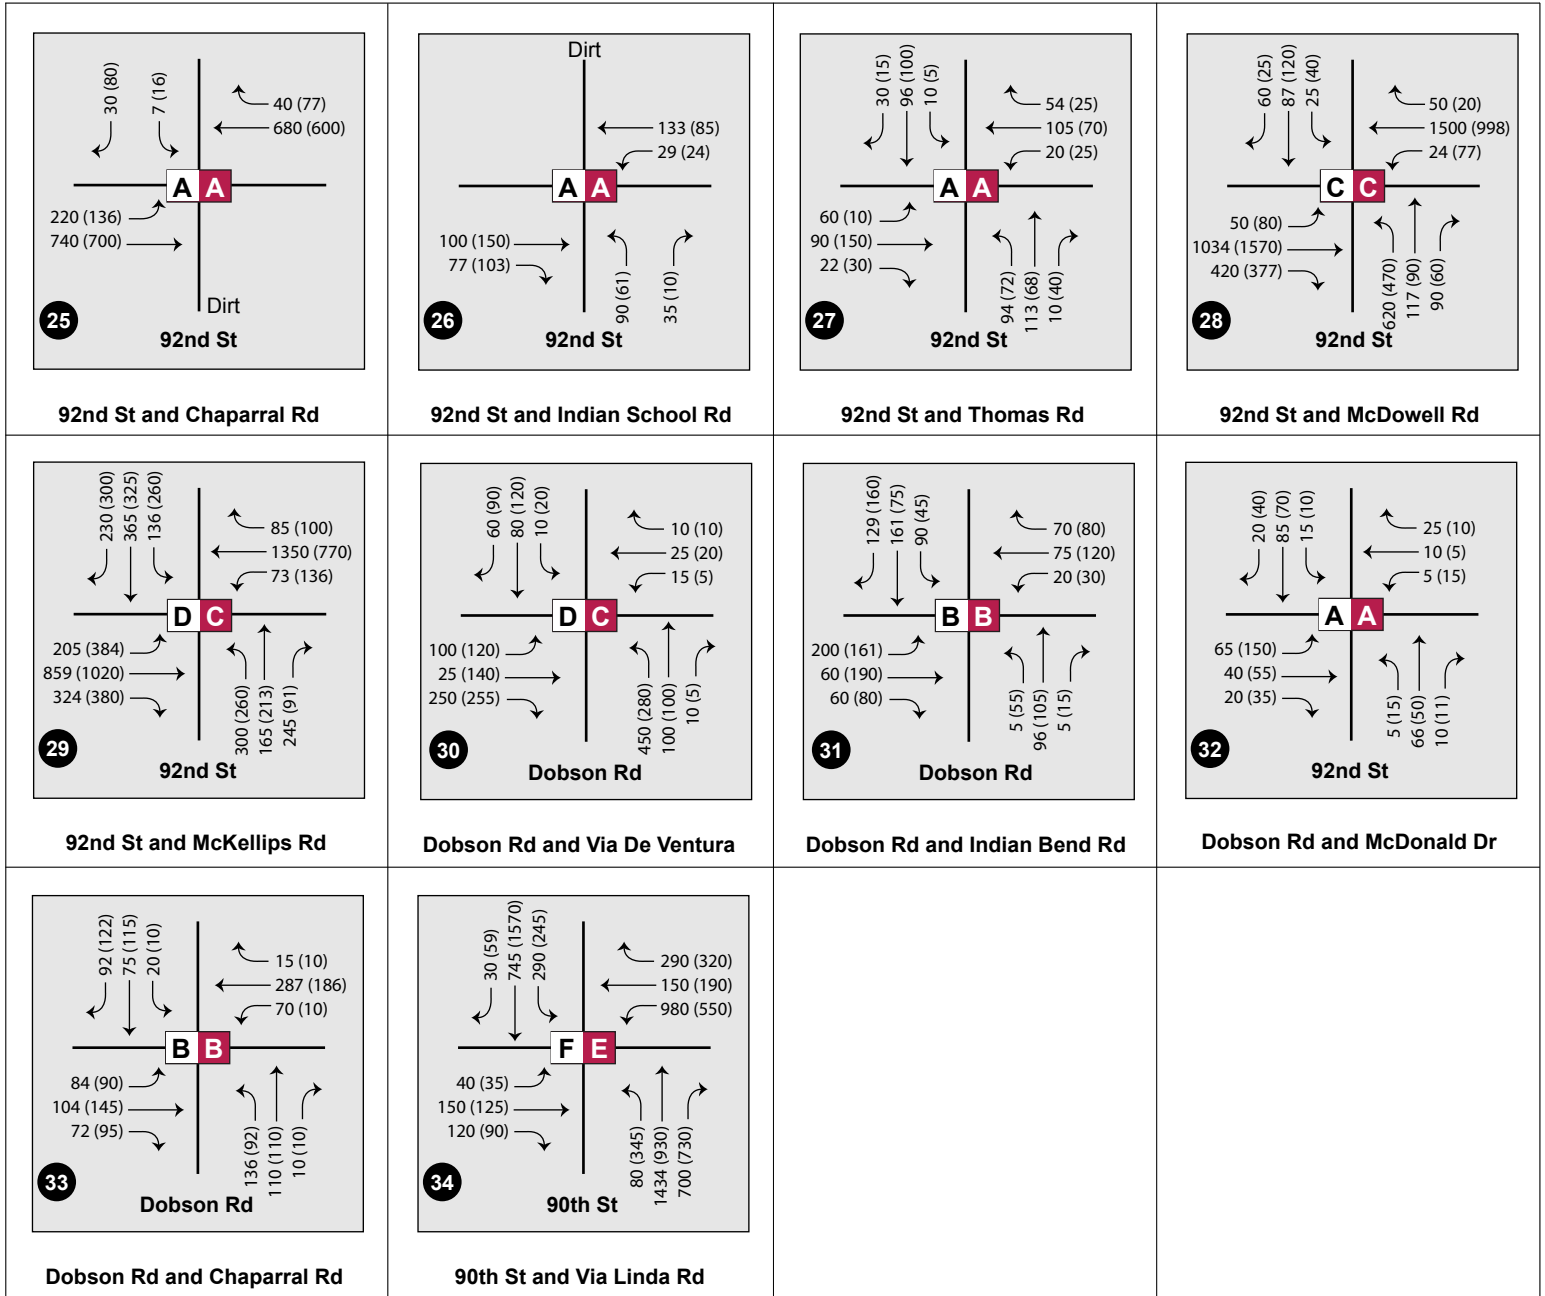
30 (80)
7 (16)
40 (77)
680 (600)
A A
220 (136)
740 (700)
Dirt
25
92nd St

92nd St and Chaparral Rd

Dirt
133 (85)
29 (24)
A A
100 (150)
77 (103)
90 (61)
35 (10)
26
92nd St

92nd St and Indian School Rd

30 (15)
96 (100)
10 (5)
54 (25)
105 (70)
20 (25)
A A
60 (10)
90 (150)
22 (30)
94 (72)
113 (68)
10 (40)
27
92nd St

92nd St and Thomas Rd

60 (25)
87 (120)
25 (40)
50 (20)
1500 (998)
24 (77)
C C
50 (80)
1034 (1570)
420 (377)
620 (470)
117 (90)
90 (60)
28
92nd St

92nd St and McDowell Rd

230 (300)
365 (325)
136 (260)
85 (100)
1350 (770)
73 (136)
D C
205 (384)
859 (1020)
324 (380)
300 (260)
165 (213)
245 (91)
29
92nd St

92nd St and McKellips Rd

60 (90)
80 (120)
10 (20)
10 (10)
25 (20)
15 (5)
D C
100 (120)
25 (140)
250 (255)
450 (280)
100 (100)
10 (5)
30
Dobson Rd

Dobson Rd and Via De Ventura

129 (160)
161 (75)
90 (45)
70 (80)
75 (120)
20 (30)
B B
200 (161)
60 (190)
60 (80)
5 (55)
96 (105)
5 (15)
31
Dobson Rd

Dobson Rd and Indian Bend Rd

20 (40)
85 (70)
15 (10)
25 (10)
10 (5)
5 (15)
A A
65 (150)
40 (55)
20 (35)
5 (15)
66 (50)
10 (11)
32
92nd St

Dobson Rd and McDonald Dr

92 (122)
75 (115)
20 (10)
15 (10)
287 (186)
70 (10)
B B
84 (90)
104 (145)
72 (95)
136 (92)
110 (110)
10 (10)
33
Dobson Rd

Dobson Rd and Chaparral Rd

30 (59)
745 (1570)
290 (245)
290 (320)
150 (190)
980 (550)
F E
40 (35)
150 (125)
120 (90)
80 (345)
1434 (930)
700 (730)
34
90th St

90th St and Via Linda Rd